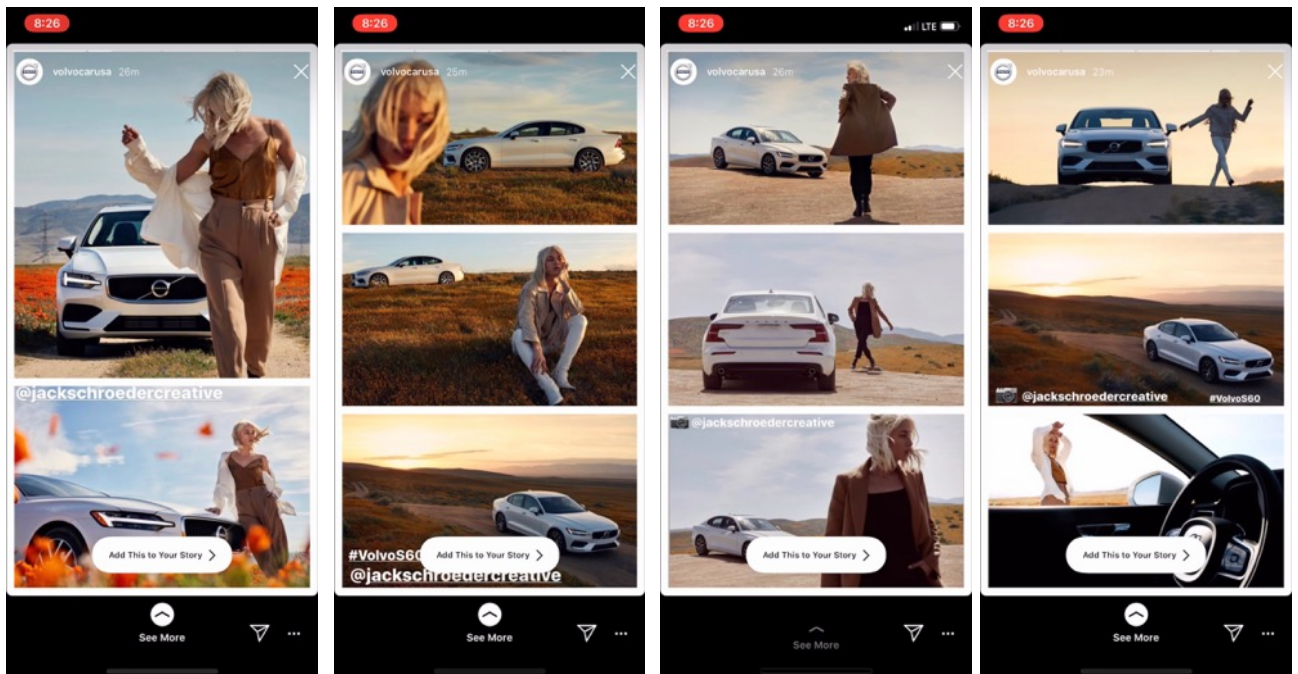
8:26

volvocarusa 26m

@jackschroedercreative

Add This to Your Story

See More

8:26

volvocarusa 25m

#VolvoS60

@jackschroedercreative

Add This to Your Story

See More

8:26

LTE

volvocarusa 26m

@jackschroedercreative

Add This to Your Story

See More

8:26

volvocarusa 23m

@jackschroedercreative

#VolvoS60

Add This to Your Story

See More